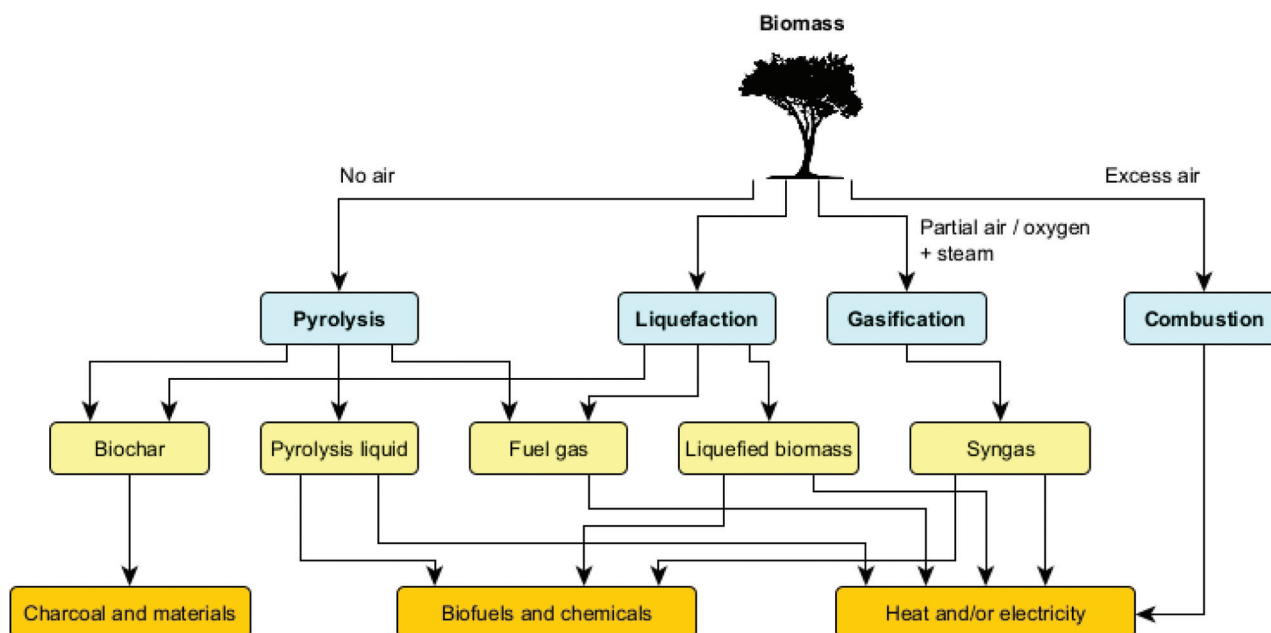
Biomass

No air

Partial air / oxygen + steam

Excess air

Pyrolysis

Liquefaction

Gasification

Combustion

Biochar

Pyrolysis liquid

Fuel gas

Liquefied biomass

Syngas

Charcoal and materials

Biofuels and chemicals

Heat and/or electricity